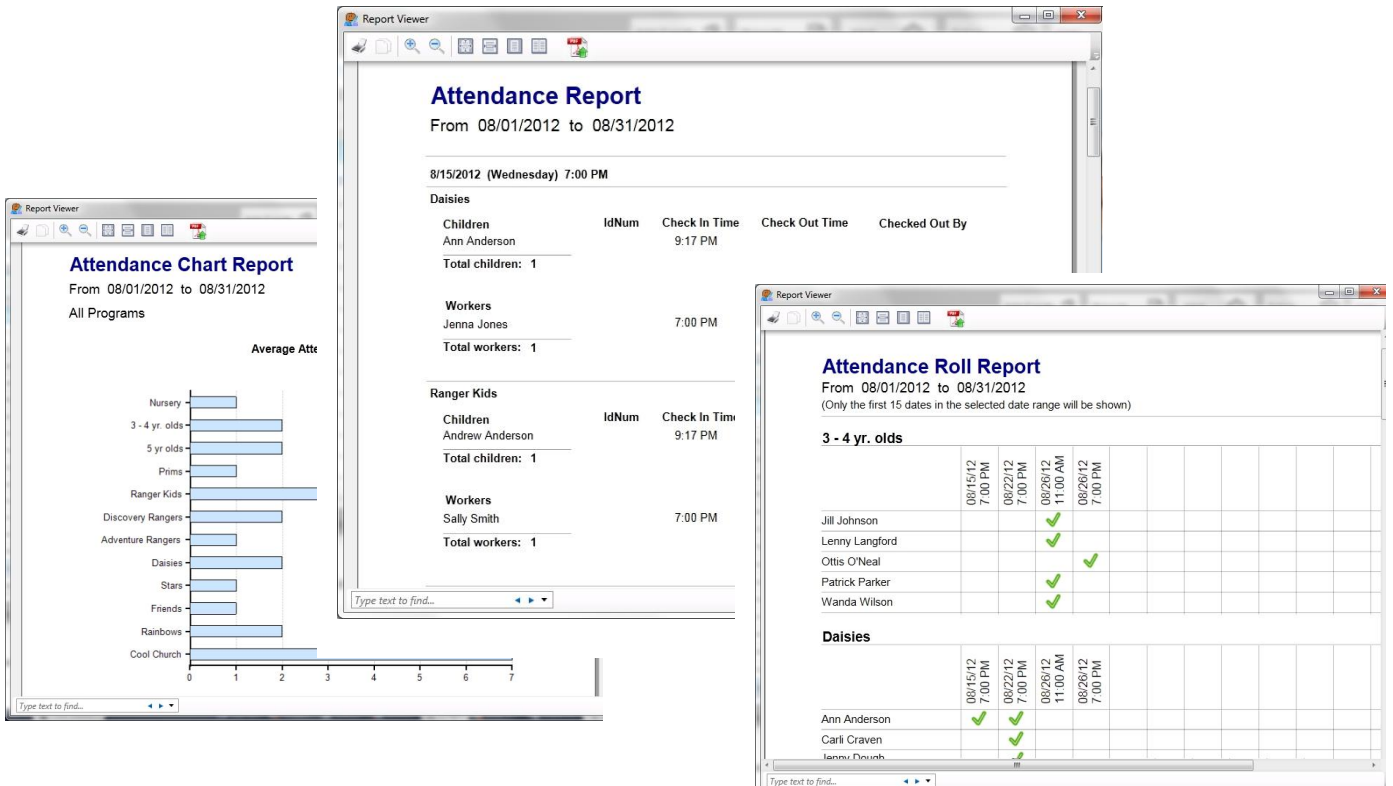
Report Viewer

Attendance Report
From 08/01/2012 to 08/31/2012

8/15/2012 (Wednesday) 7:00 PM

Daisies

| Children | IdNum | Check In Time | Check Out Time | Checked Out By |
|---|---|---|---|---|
| Ann Anderson | | 9:17 PM | | |

Total children: 1

| Workers | | |
|---|---|---|
| Jenna Jones | | 7:00 PM |

Total workers: 1

Ranger Kids

| Children | IdNum | Check In Time |
|---|---|---|
| Andrew Anderson | | 9:17 PM |

Total children: 1

| Workers | | |
|---|---|---|
| Sally Smith | | 7:00 PM |

Total workers: 1

Type text to find...

Report Viewer

Attendance Chart Report
From 08/01/2012 to 08/31/2012
All Programs

Average Atte

Nursery
3 - 4 yr. olds
5 yr olds
Prims
Ranger Kids
Discovery Rangers
Adventure Rangers
Daisies
Stars
Friends
Rainbows
Cool Church

0 1 2 3 4 5 6 7

Type text to find...

Report Viewer

Attendance Roll Report
From 08/01/2012 to 08/31/2012
(Only the first 15 dates in the selected date range will be shown)

3 - 4 yr. olds

| | 08/15/12 7:00 PM | 08/22/12 7:00 PM | 08/26/12 11:00 AM | 08/26/12 7:00 PM |
|---|---|---|---|---|
| Jill Johnson | | | ✓ | |
| Lenny Langford | | | ✓ | |
| Ottis O'Neal | | | | ✓ |
| Patrick Parker | | | ✓ | |
| Wanda Wilson | | | ✓ | |

Daisies

| | 08/15/12 7:00 PM | 08/22/12 7:00 PM | 08/26/12 11:00 AM | 08/26/12 7:00 PM |
|---|---|---|---|---|
| Ann Anderson | ✓ | ✓ | | |
| Carli Craven | | ✓ | | |
| Jenny Dough | | ✓ | | |

Type text to find...